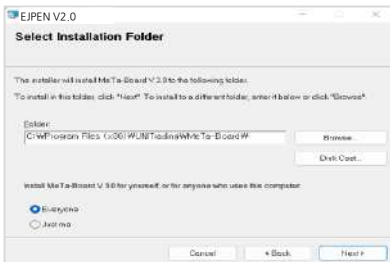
EJPEN V2.0

Select Installation Folder

The installer will install MeTa-Board V2.0 to the following folder.

To install in this folder, click "Next". To install to a different folder, enter it below or click "Browse".

Folder:

C:\Program Files (x86)\UNITrading\MeTa-Board\

Browse...

Disk Cost...

Install MeTa-Board V2.0 for yourself, or for anyone who uses this computer:

Everyone

Just me

Cancel

< Back

Next >